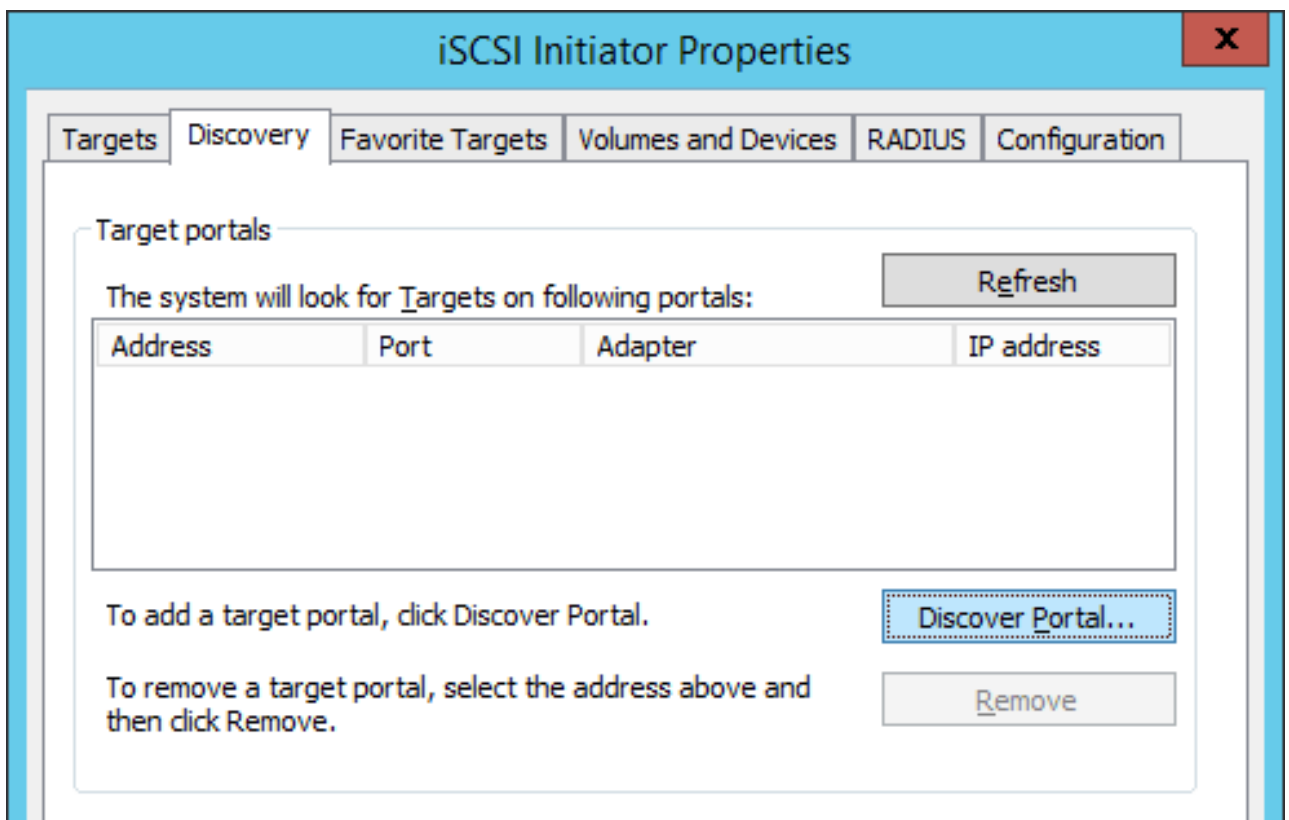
iSCSI Initiator Properties

x

Targets | Discovery | Favorite Targets | Volumes and Devices | RADIUS | Configuration

Target portals

Refresh

The system will look for Targets on following portals:

| Address | Port | Adapter | IP address |
|---|---|---|---|

To add a target portal, click Discover Portal.

Discover Portal...

To remove a target portal, select the address above and then click Remove.

Remove